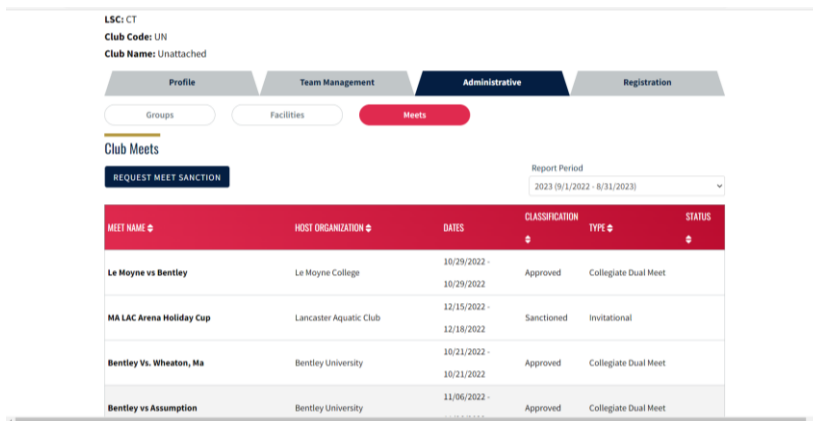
**LSC:** CT
**Club Code:** UN
**Club Name:** Unattached

Profile | Team Management | Administrative | Registration

Groups | Facilities | Meets

## Club Meets

REQUEST MEET SANCTION

Report Period
2023 (9/1/2022 - 8/31/2023)

| MEET NAME | HOST ORGANIZATION | DATES | CLASSIFICATION | TYPE | STATUS |
|---|---|---|---|---|---|
| Le Moyne vs Bentley | Le Moyne College | 10/29/2022 - 10/29/2022 | Approved | Collegiate Dual Meet | |
| MA LAC Arena Holiday Cup | Lancaster Aquatic Club | 12/15/2022 - 12/18/2022 | Sanctioned | Invitational | |
| Bentley Vs. Wheaton, Ma | Bentley University | 10/21/2022 - 10/21/2022 | Approved | Collegiate Dual Meet | |
| Bentley vs Assumption | Bentley University | 11/06/2022 - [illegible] | Approved | Collegiate Dual Meet | |